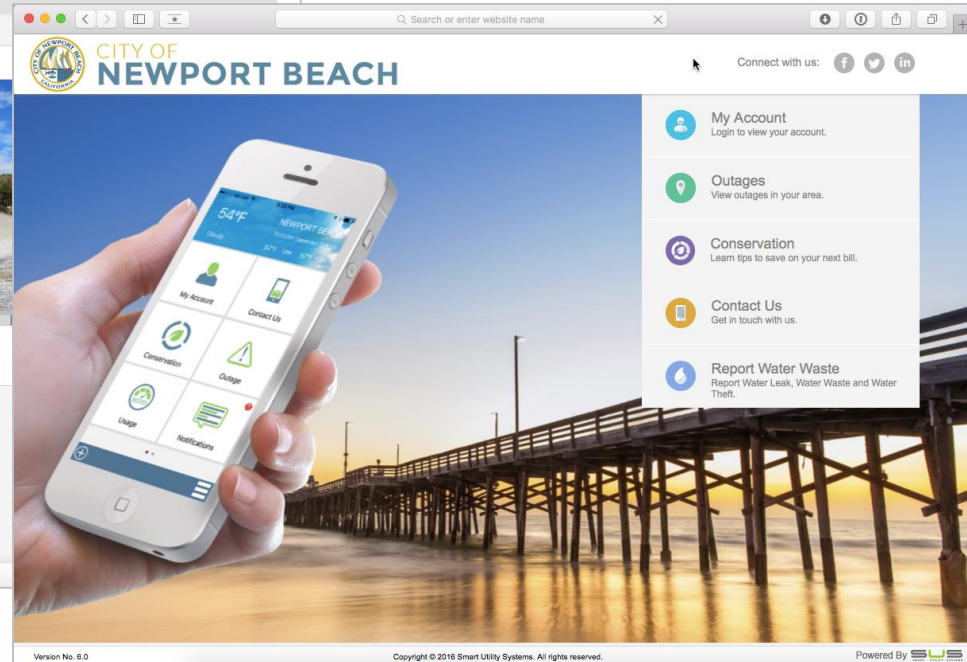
Search or enter website name

CITY OF NEWPORT BEACH CALIFORNIA

CITY OF
NEWPORT BEACH

Connect with us:

54°F
NEWPORT BEACH
Cloudy
57°F 57°F

My Account
Contact Us
Conservation
Outage
Usage
Notifications

My Account
Login to view your account.

Outages
View outages in your area.

Conservation
Learn tips to save on your next bill.

Contact Us
Get in touch with us.

Report Water Waste
Report Water Leak, Water Waste and Water Theft.

Version No. 6.0

Copyright © 2016 Smart Utility Systems. All rights reserved.

Powered By SUS